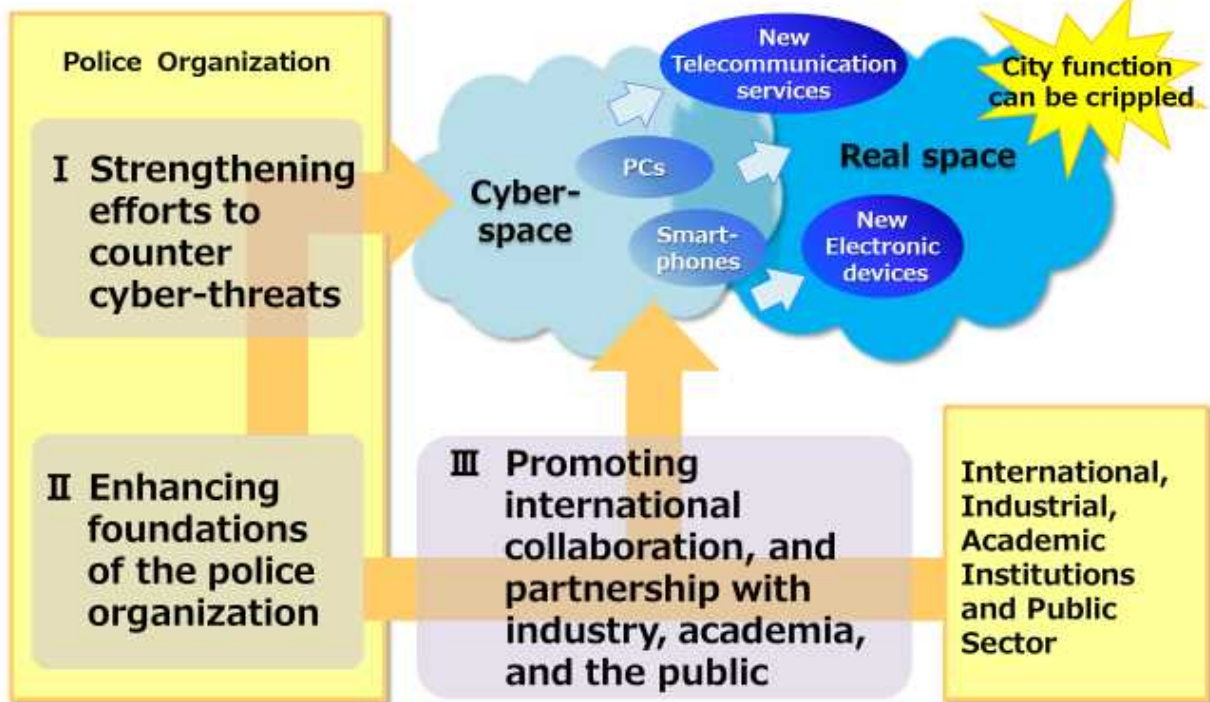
Police Organization

Ⅰ Strengthening efforts to counter cyber-threats

Ⅱ Enhancing foundations of the police organization

Cyber-space

PCs

Smart-phones

New Telecommunication services

Real space

New Electronic devices

City function can be crippled

Ⅲ Promoting international collaboration, and partnership with industry, academia, and the public

International, Industrial, Academic Institutions and Public Sector